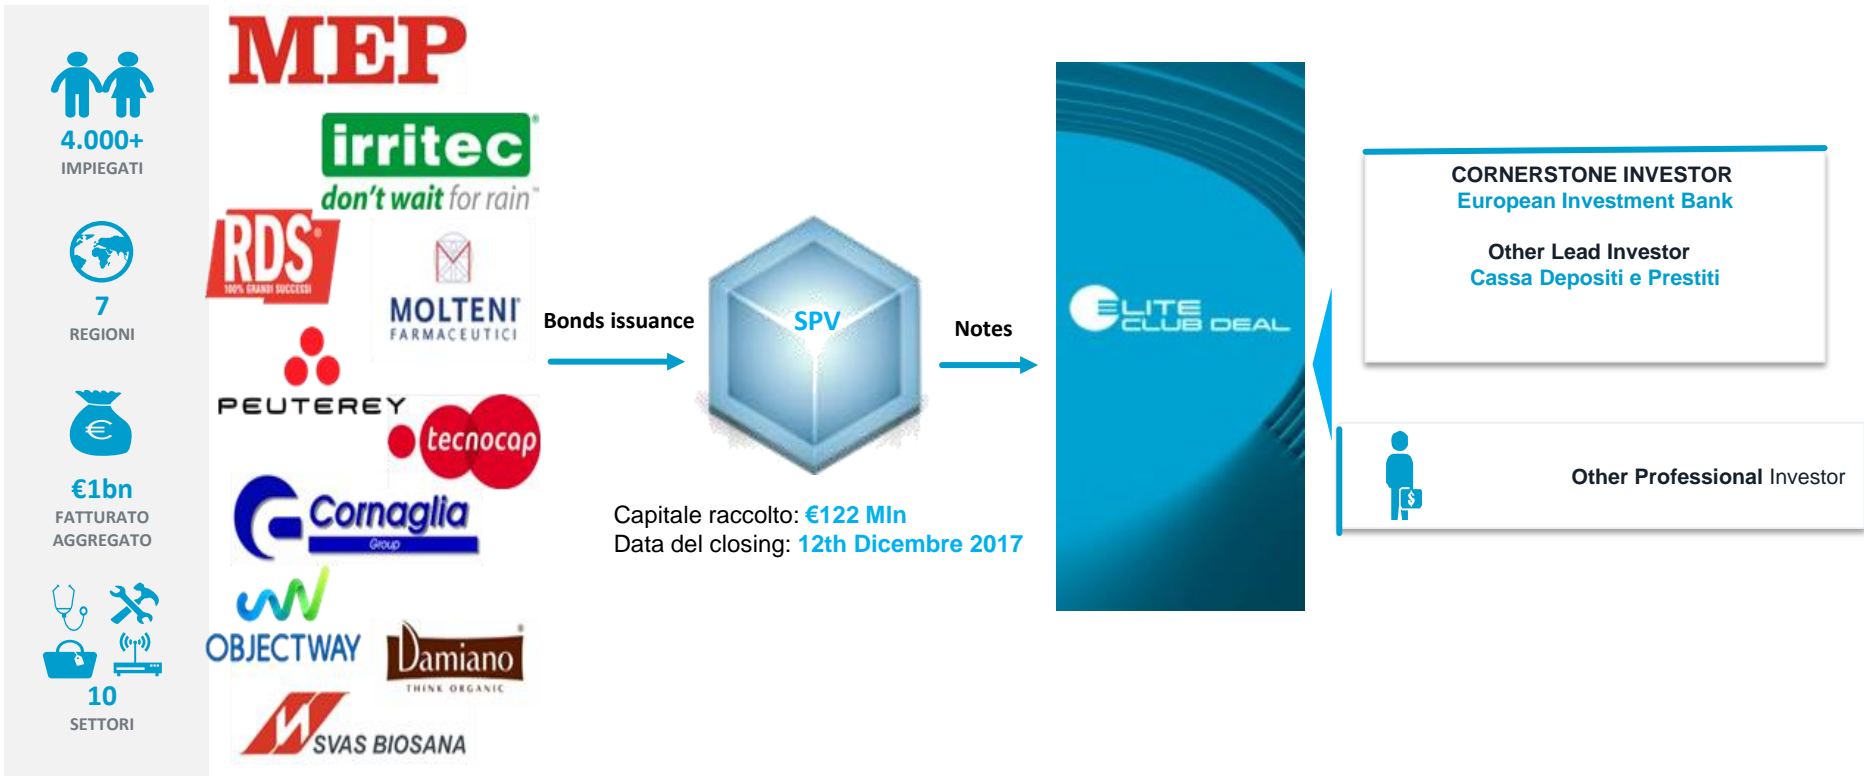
4.000+
IMPIEGATI

7
REGIONI

€1bn
FATTURATO AGGREGATO

10
SETTORI

MEP

irritec
don't wait for rain

RDS
100% GRANDI SUCCESSI

MOLTENI
FARMACEUTICI

PEUTEREY

tecnocap

Cornaglia
Group

OBJECTWAY

Damiano
THINK ORGANIC

SVAS BIOSANA

Bonds issuance

SPV

Notes

Capitale raccolto: €122 Mln
Data del closing: 12th Dicembre 2017

ELITE CLUB DEAL

CORNERSTONE INVESTOR
European Investment Bank

Other Lead Investor
Cassa Depositi e Prestiti

Other Professional Investor